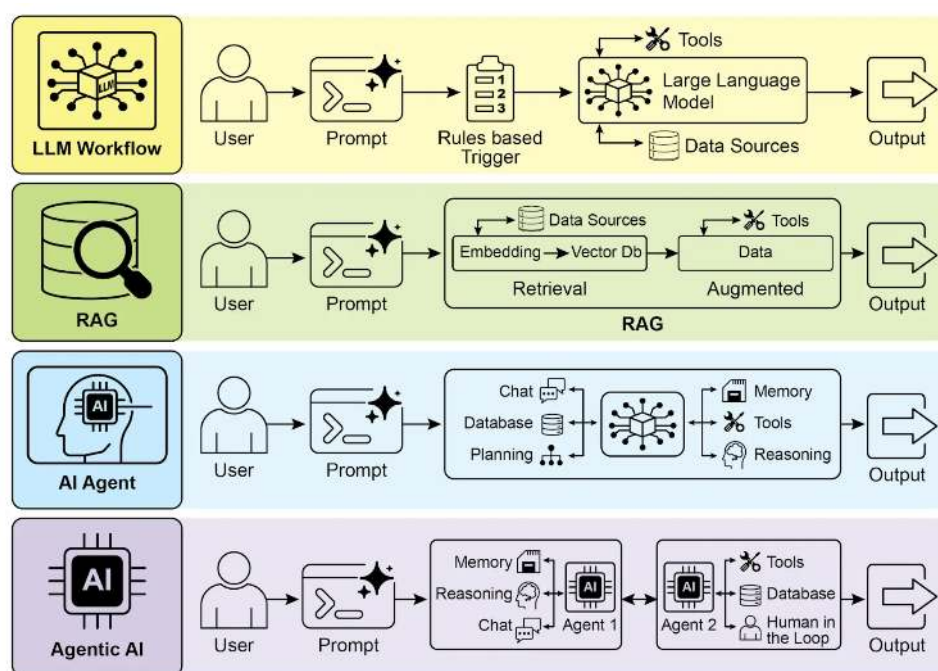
LLM

LLM Workflow

User

Prompt

1
2
3

Rules based Trigger

Tools

Large Language Model

Data Sources

Output

RAG

User

Prompt

Data Sources

Embedding

Vector Db

Retrieval

Tools

Data

Augmented

RAG

Output

AI

AI Agent

User

Prompt

Chat

Database

Planning

Memory

Tools

Reasoning

Output

AI

Agentic AI

User

Prompt

Memory

Reasoning

Chat

AI

Agent 1

AI

Agent 2

Tools

Database

Human in the Loop

Output